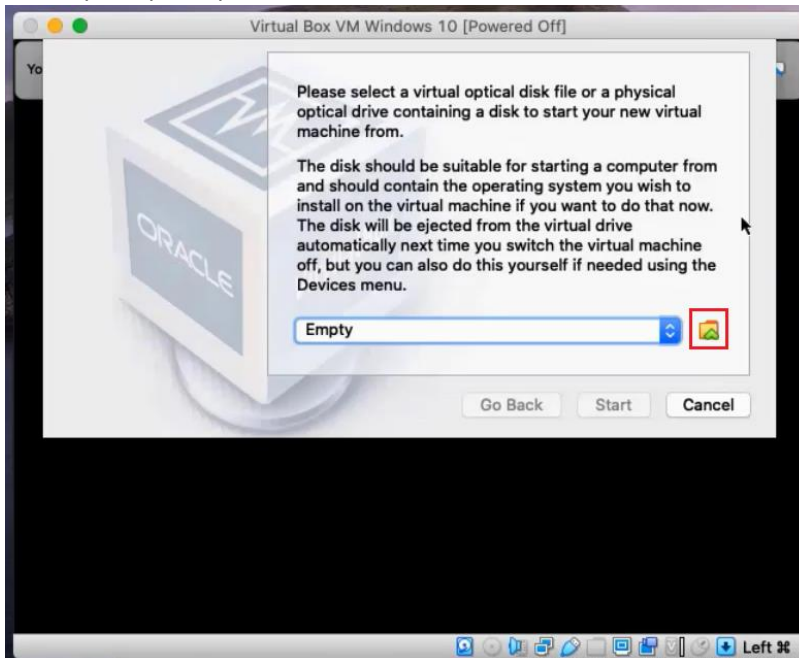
Virtual Box VM Windows 10 [Powered Off]

Yo

ORACLE

Please select a virtual optical disk file or a physical optical drive containing a disk to start your new virtual machine from.

The disk should be suitable for starting a computer from and should contain the operating system you wish to install on the virtual machine if you want to do that now. The disk will be ejected from the virtual drive automatically next time you switch the virtual machine off, but you can also do this yourself if needed using the Devices menu.

Empty

Go Back Start Cancel

Left ⌘